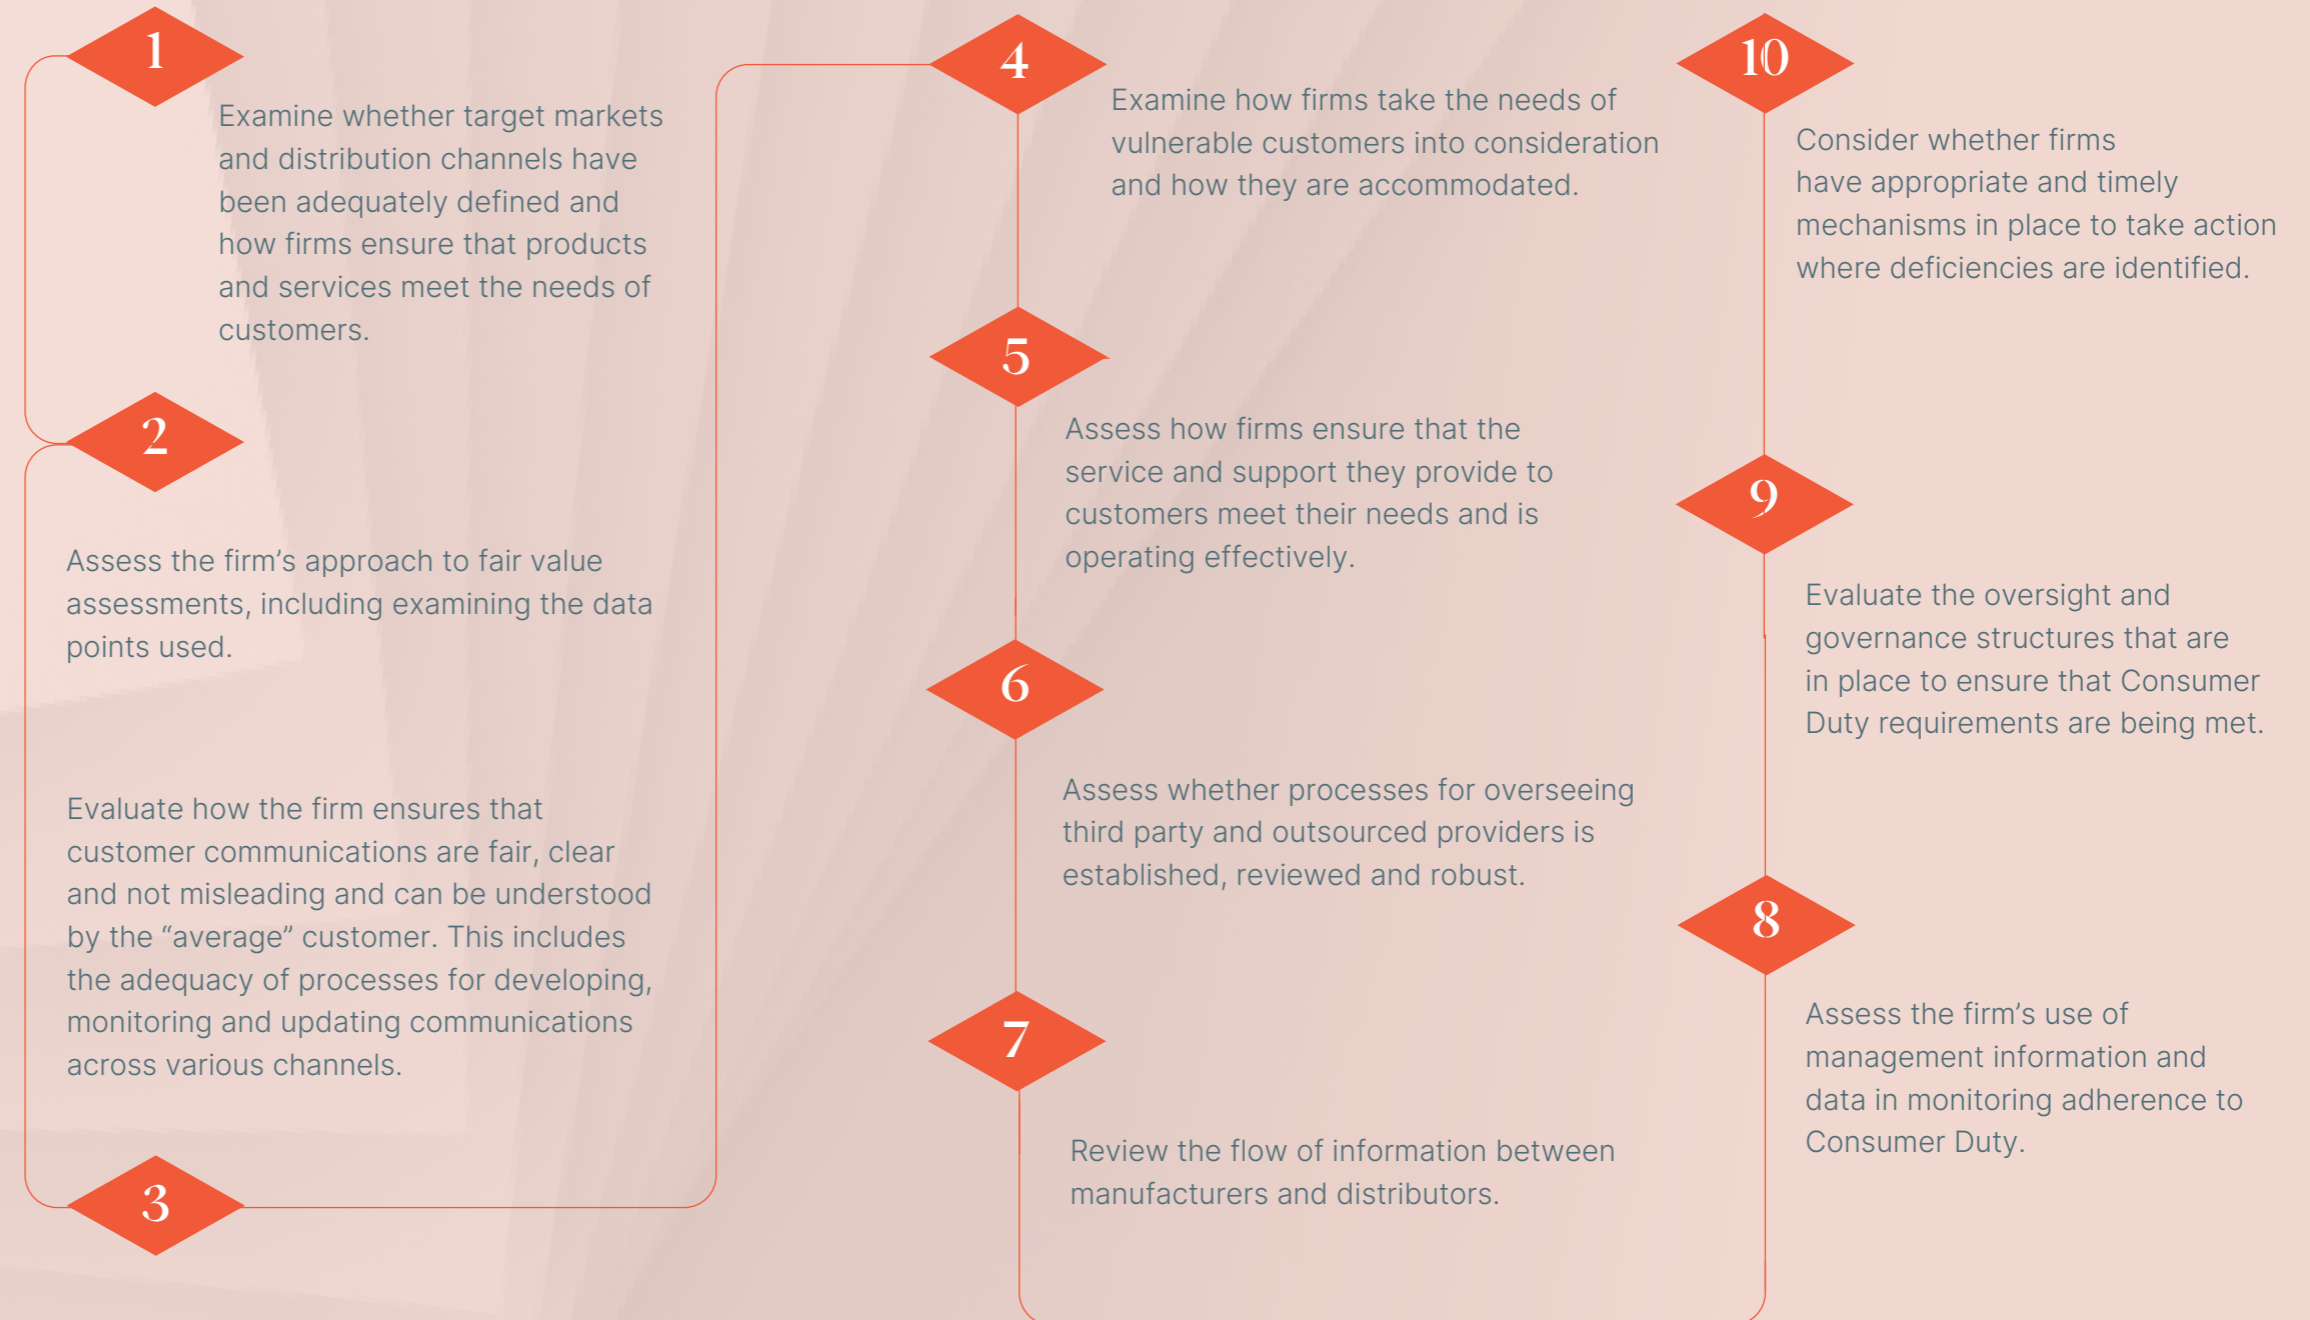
1

Examine whether target markets and distribution channels have been adequately defined and how firms ensure that products and services meet the needs of customers.

2

Assess the firm's approach to fair value assessments, including examining the data points used.

Evaluate how the firm ensures that customer communications are fair, clear and not misleading and can be understood by the "average" customer. This includes the adequacy of processes for developing, monitoring and updating communications across various channels.

3

4

Examine how firms take the needs of vulnerable customers into consideration and how they are accommodated.

5

Assess how firms ensure that the service and support they provide to customers meet their needs and is operating effectively.

6

Assess whether processes for overseeing third party and outsourced providers is established, reviewed and robust.

7

Review the flow of information between manufacturers and distributors.

10

Consider whether firms have appropriate and timely mechanisms in place to take action where deficiencies are identified.

9

Evaluate the oversight and governance structures that are in place to ensure that Consumer Duty requirements are being met.

8

Assess the firm's use of management information and data in monitoring adherence to Consumer Duty.